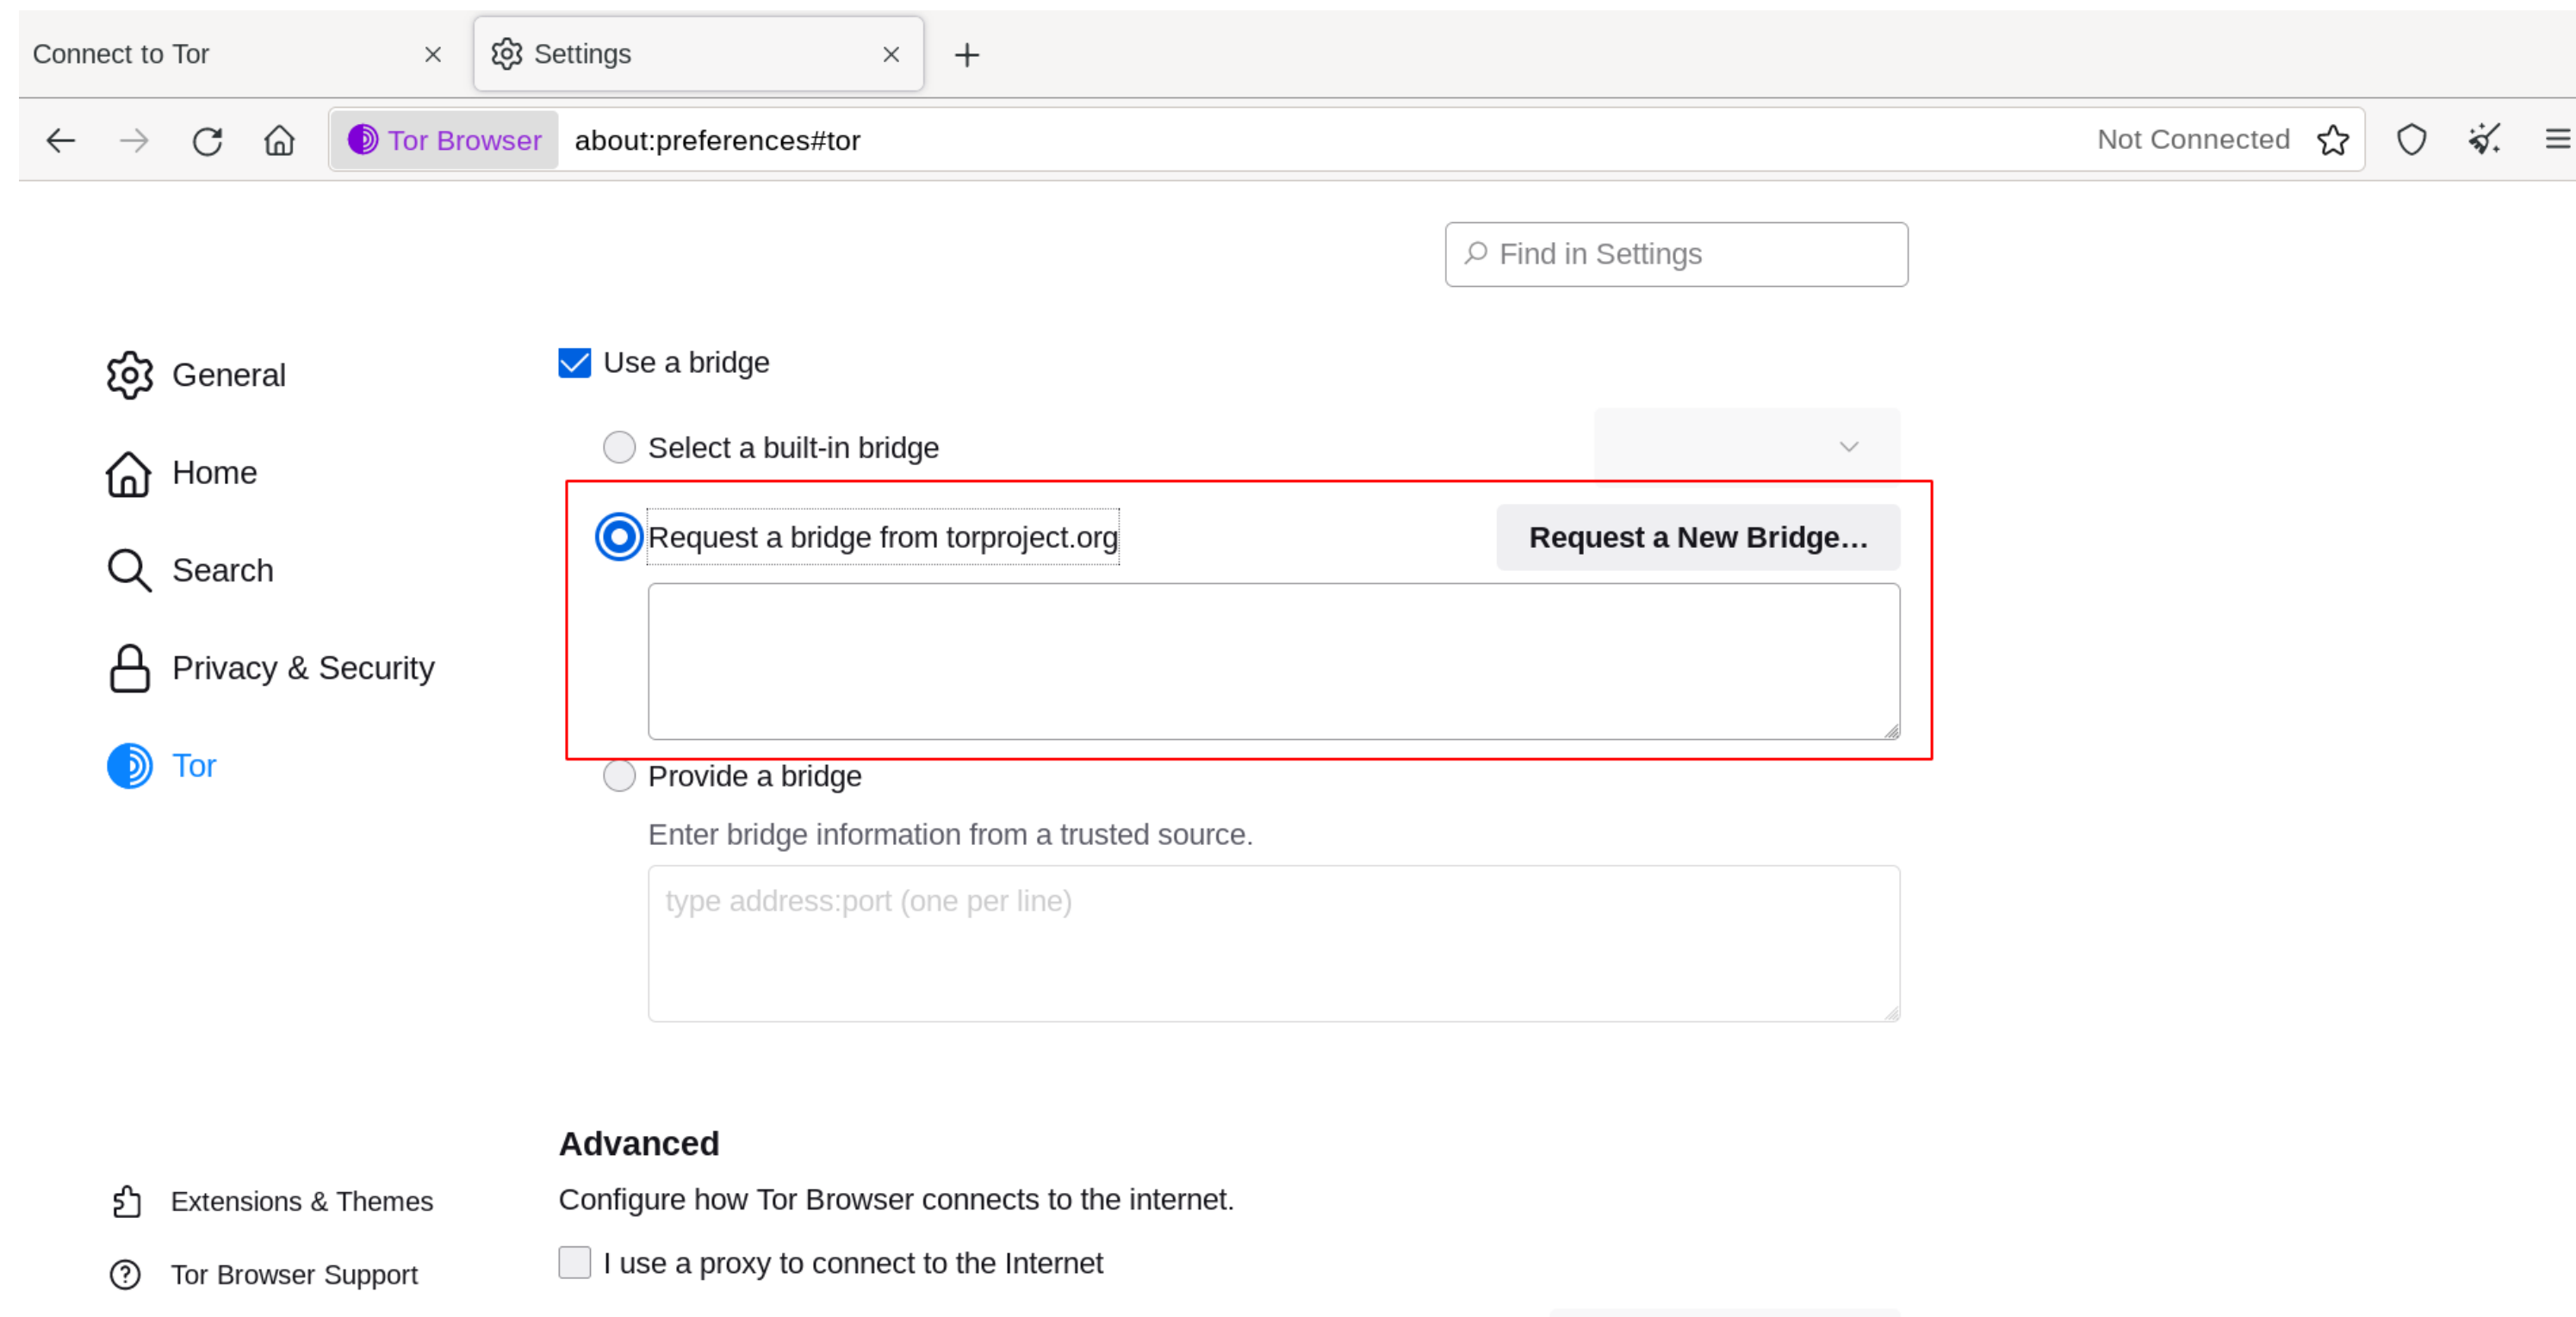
Connect to Tor ×
Settings ×
+

Tor Browser about:preferences#tor Not Connected

Find in Settings

General
Home
Search
Privacy & Security
Tor

Use a bridge

Select a built-in bridge

Request a bridge from torproject.org
Request a New Bridge…

Provide a bridge
Enter bridge information from a trusted source.
type address:port (one per line)

Advanced
Configure how Tor Browser connects to the internet.
I use a proxy to connect to the Internet

Extensions & Themes
Tor Browser Support